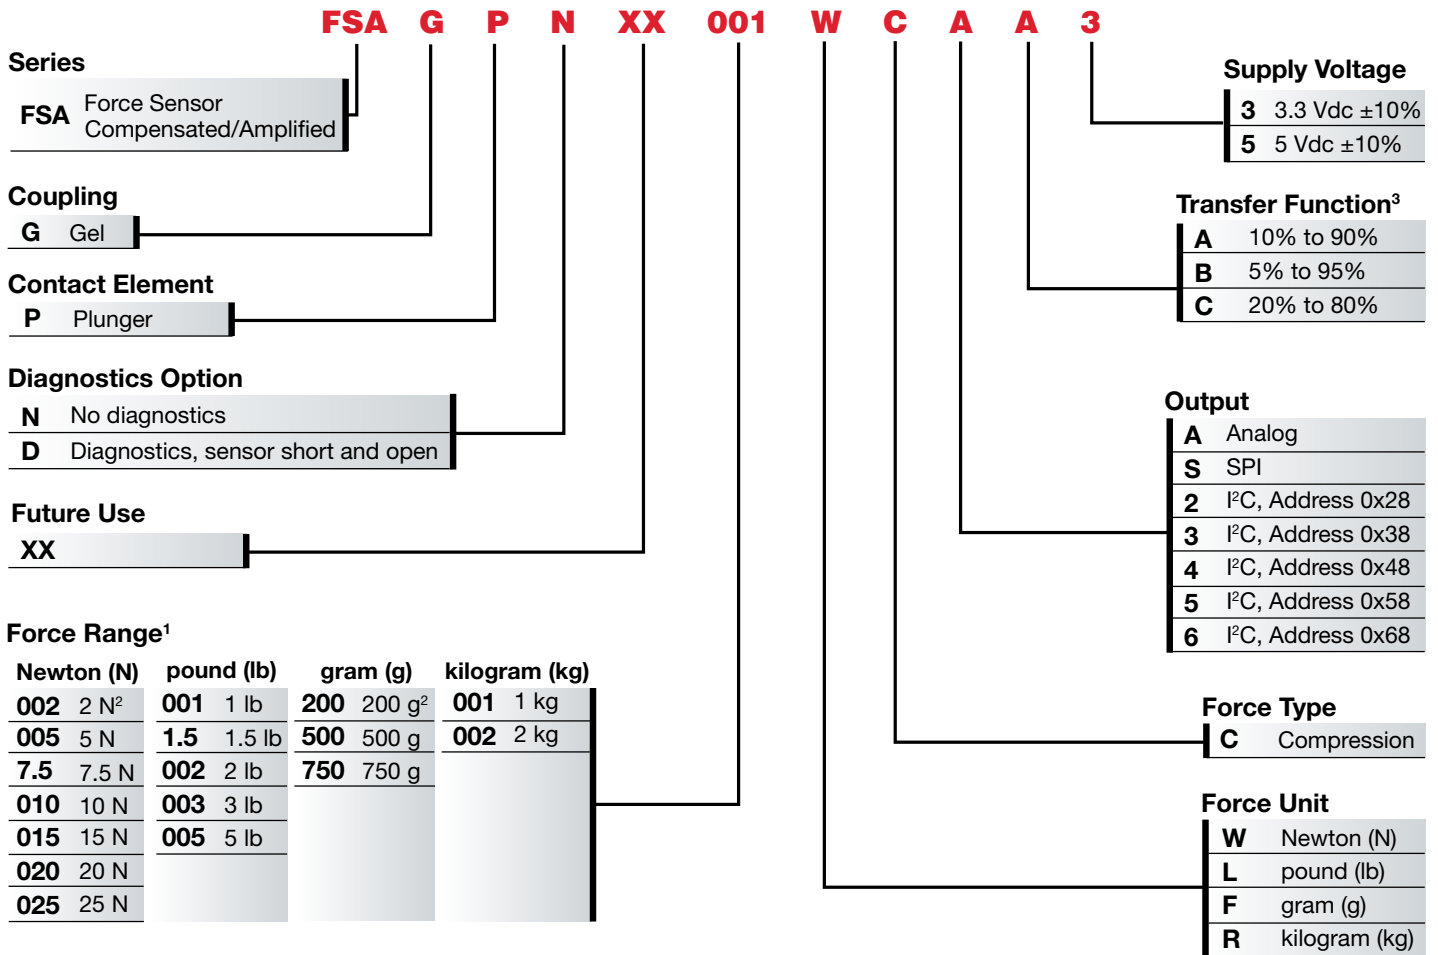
FSA G P N XX 001 W C A A 3

Series

| FSA | Force Sensor Compensated/Amplified |
|---|---|

Coupling

| G | Gel |
|---|---|

Contact Element

| P | Plunger |
|---|---|

Diagnostics Option

| N | No diagnostics |
|---|---|
| D | Diagnostics, sensor short and open |

Future Use

XX

Force Range$^1$

| Newton (N) | | pound (lb) | | gram (g) | | kilogram (kg) | |
|---|---|---|---|---|---|---|---|
| 002 | 2 N$^2$ | 001 | 1 lb | 200 | 200 g$^2$ | 001 | 1 kg |
| 005 | 5 N | 1.5 | 1.5 lb | 500 | 500 g | 002 | 2 kg |
| 7.5 | 7.5 N | 002 | 2 lb | 750 | 750 g | | |
| 010 | 10 N | 003 | 3 lb | | | | |
| 015 | 15 N | 005 | 5 lb | | | | |
| 020 | 20 N | | | | | | |
| 025 | 25 N | | | | | | |

Supply Voltage

| 3 | 3.3 Vdc ±10% |
|---|---|
| 5 | 5 Vdc ±10% |

Transfer Function$^3$

| A | 10% to 90% |
|---|---|
| B | 5% to 95% |
| C | 20% to 80% |

Output

| A | Analog |
|---|---|
| S | SPI |
| 2 | I$^2$C, Address 0x28 |
| 3 | I$^2$C, Address 0x38 |
| 4 | I$^2$C, Address 0x48 |
| 5 | I$^2$C, Address 0x58 |
| 6 | I$^2$C, Address 0x68 |

Force Type

| C | Compression |
|---|---|

Force Unit

| W | Newton (N) |
|---|---|
| L | pound (lb) |
| F | gram (g) |
| R | kilogram (kg) |